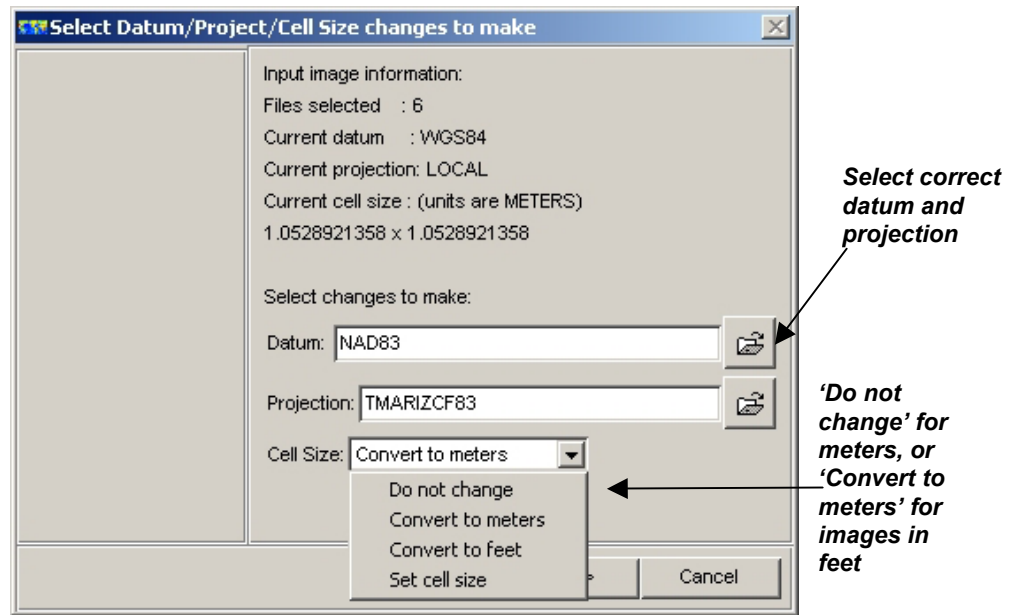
Select Datum/Project/Cell Size changes to make

Input image information:
Files selected : 6
Current datum : WGS84
Current projection: LOCAL
Current cell size : (units are METERS)
1.0528921358 x 1.0528921358

Select changes to make:
Datum: NAD83
Projection: TMARIZCF83
Cell Size: Convert to meters

Do not change
Convert to meters
Convert to feet
Set cell size

Cancel

Select correct datum and projection

'Do not change' for meters, or 'Convert to meters' for images in feet